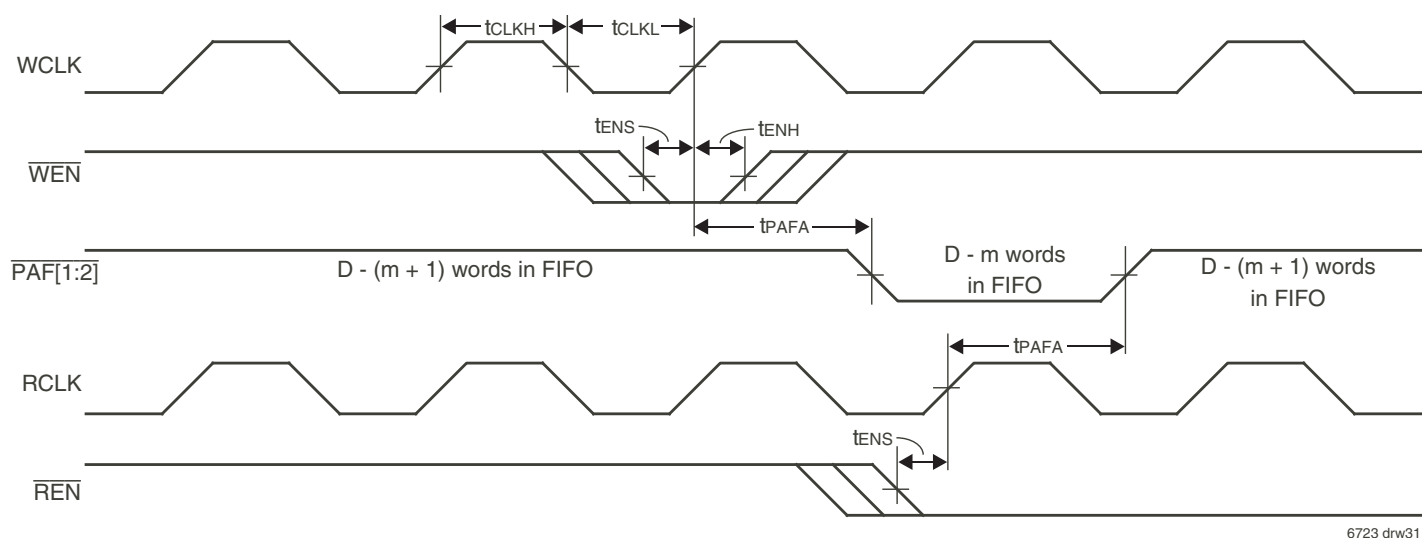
WCLK

$t_{CLKH}$ $t_{CLKL}$

$t_{ENS}$ $t_{ENH}$

$\overline{WEN}$

$t_{PAFA}$

$\overline{PAF[1:2]}$

D - (m + 1) words in FIFO

D - m words in FIFO

D - (m + 1) words in FIFO

$t_{PAFA}$

RCLK

$t_{ENS}$

$\overline{REN}$

6723 drw31